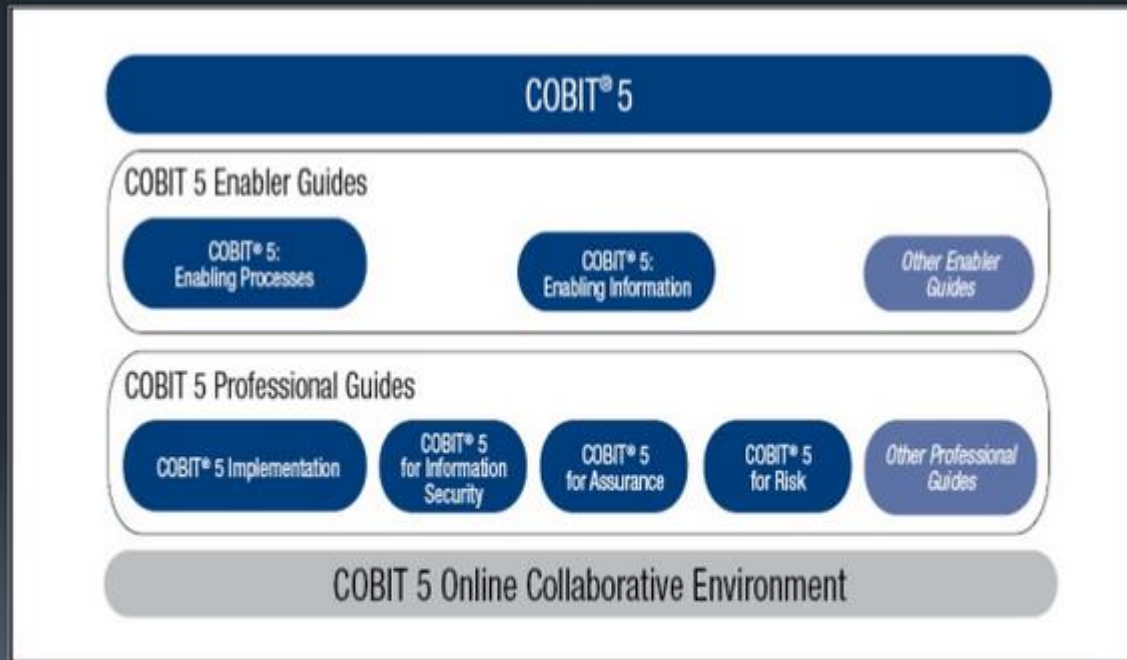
COBIT® 5

COBIT 5 Enabler Guides

COBIT® 5: Enabling Processes

COBIT® 5: Enabling Information

Other Enabler Guides

COBIT 5 Professional Guides

COBIT® 5 Implementation

COBIT® 5 for Information Security

COBIT® 5 for Assurance

COBIT® 5 for Risk

Other Professional Guides

COBIT 5 Online Collaborative Environment